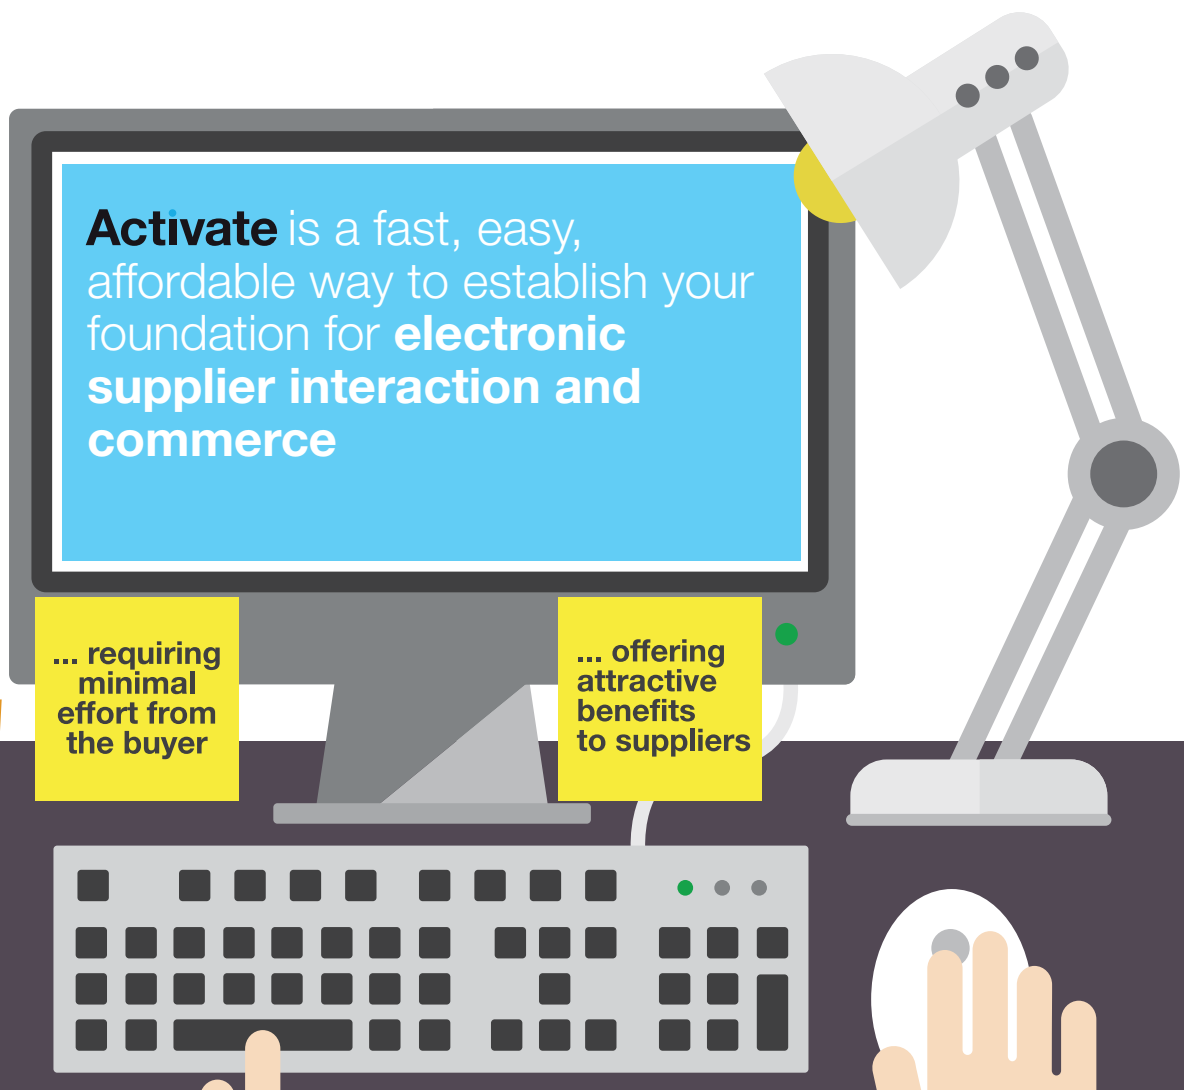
Activate is a fast, easy, affordable way to establish your foundation for electronic supplier interaction and commerce

... requiring minimal effort from the buyer

... offering attractive benefits to suppliers